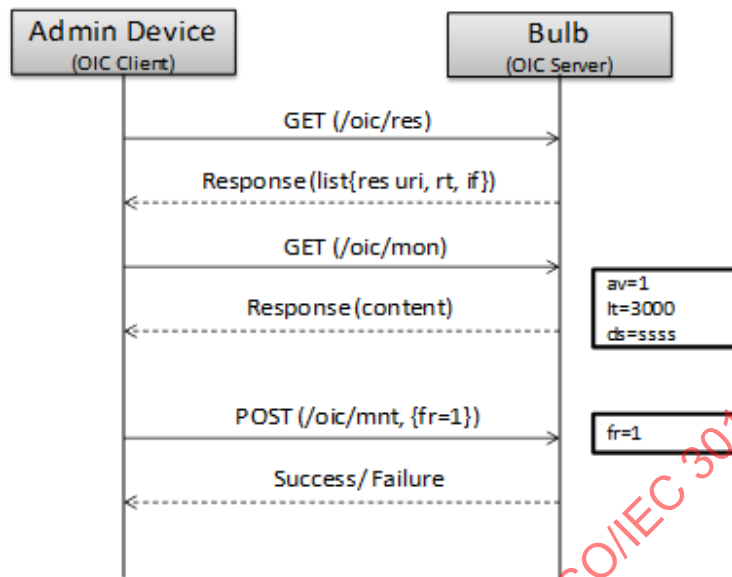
Admin Device
(OIC Client)

Bulb
(OIC Server)

GET (/oic/res)

Response(list{res uri, rt, if})

GET (/oic/mon)

av=1
lt=3000
ds=ssss

Response(content)

POST (/oic/mnt, {fr=1})

fr=1

Success/ Failure

O/IEC 30